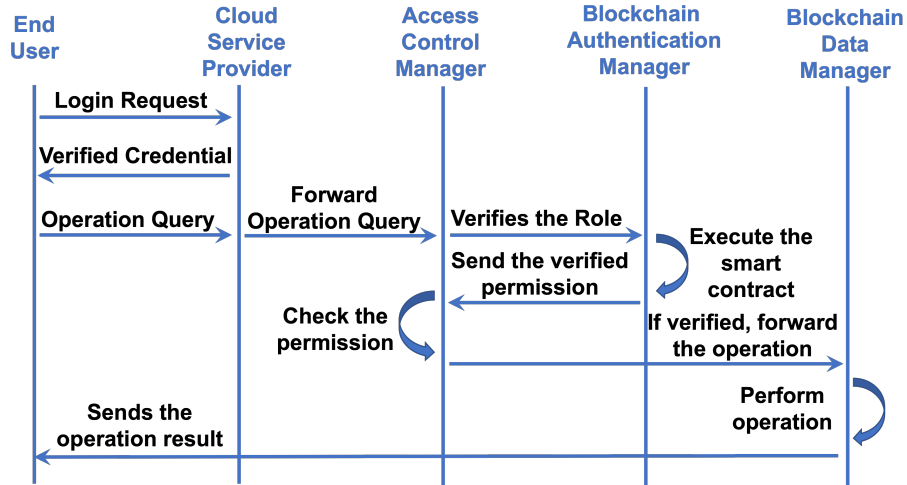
End User

Cloud Service Provider

Access Control Manager

Blockchain Authentication Manager

Blockchain Data Manager

Login Request

Verified Credential

Operation Query

Forward Operation Query

Verifies the Role

Execute the smart contract

Send the verified permission

Check the permission

If verified, forward the operation

Perform operation

Sends the operation result